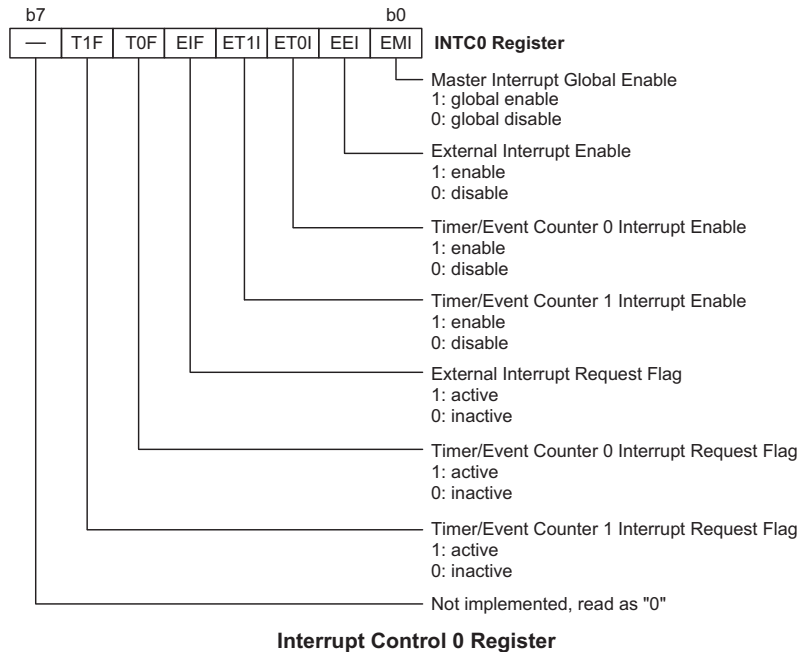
b7 b0

| — | T1F | T0F | EIF | ET1I | ET0I | EEI | EMI |
|---|---|---|---|---|---|---|---|

INTC0 Register

Master Interrupt Global Enable
1: global enable
0: global disable

External Interrupt Enable
1: enable
0: disable

Timer/Event Counter 0 Interrupt Enable
1: enable
0: disable

Timer/Event Counter 1 Interrupt Enable
1: enable
0: disable

External Interrupt Request Flag
1: active
0: inactive

Timer/Event Counter 0 Interrupt Request Flag
1: active
0: inactive

Timer/Event Counter 1 Interrupt Request Flag
1: active
0: inactive

Not implemented, read as "0"

Interrupt Control 0 Register